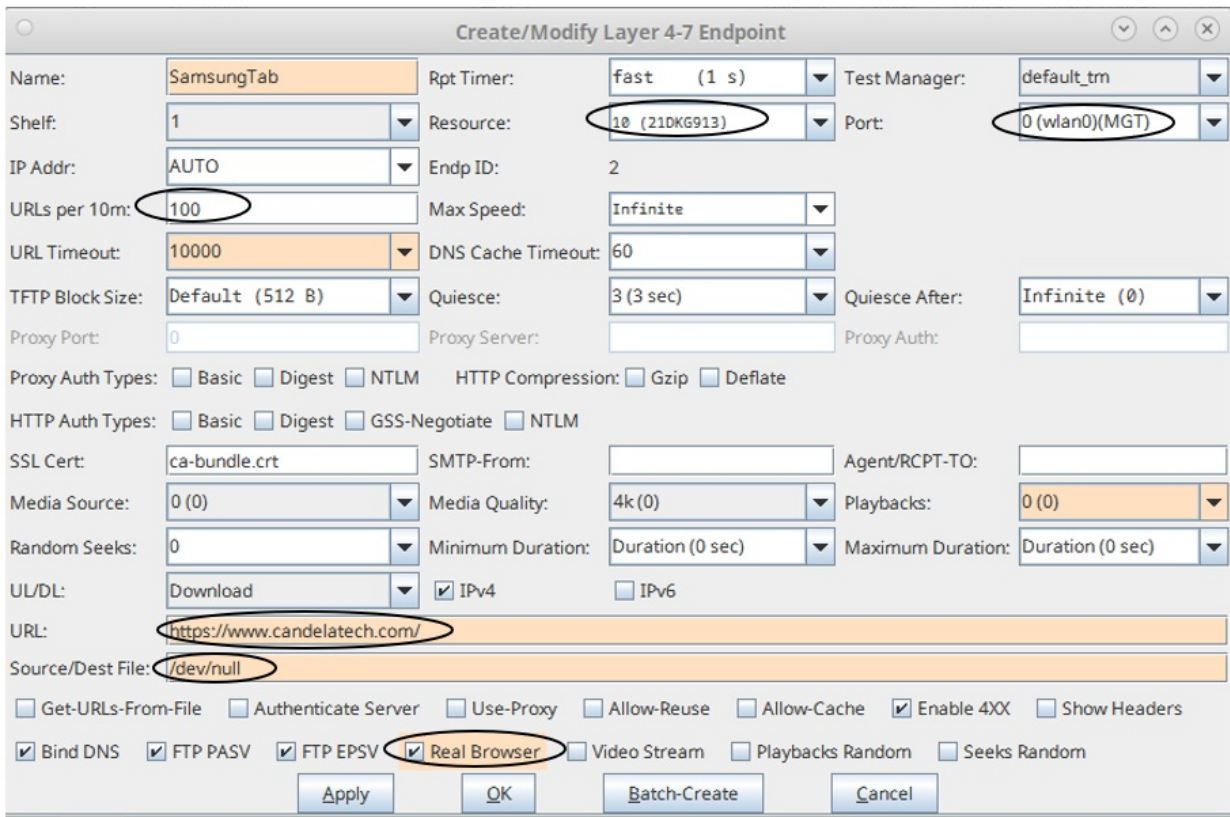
Create/Modify Layer 4-7 Endpoint

| | | | | | |
|---|---|---|---|---|---|
| Name: | SamsungTab | Rpt Timer: | fast (1 s) | Test Manager: | default_tm |
| Shelf: | 1 | Resource: | 10 (21DKG913) | Port: | 0 (wlan0)(MGT) |
| IP Addr: | AUTO | Endp ID: | 2 | | |
| URLs per 10m: | 100 | Max Speed: | Infinite | | |
| URL Timeout: | 10000 | DNS Cache Timeout: | 60 | | |
| TFTP Block Size: | Default (512 B) | Quiesce: | 3 (3 sec) | Quiesce After: | Infinite (0) |
| Proxy Port: | 0 | Proxy Server: | | Proxy Auth: | |

Proxy Auth Types: Basic Digest NTLM HTTP Compression: Gzip Deflate

HTTP Auth Types: Basic Digest GSS-Negotiate NTLM

| | | | | | |
|---|---|---|---|---|---|
| SSL Cert: | ca-bundle.crt | SMTP-From: | | Agent/RCPT-TO: | |
| Media Source: | 0 (0) | Media Quality: | 4k (0) | Playbacks: | 0 (0) |
| Random Seeks: | 0 | Minimum Duration: | Duration (0 sec) | Maximum Duration: | Duration (0 sec) |
| UL/DL: | Download | IPv4 | IPv6 | | |

URL: https://www.candelatech.com/

Source/Dest File: /dev/null

Get-URLs-From-File Authenticate Server Use-Proxy Allow-Reuse Allow-Cache Enable 4XX Show Headers

Bind DNS FTP PASV FTP EPSV Real Browser Video Stream Playbacks Random Seeks Random

Apply OK Batch-Create Cancel